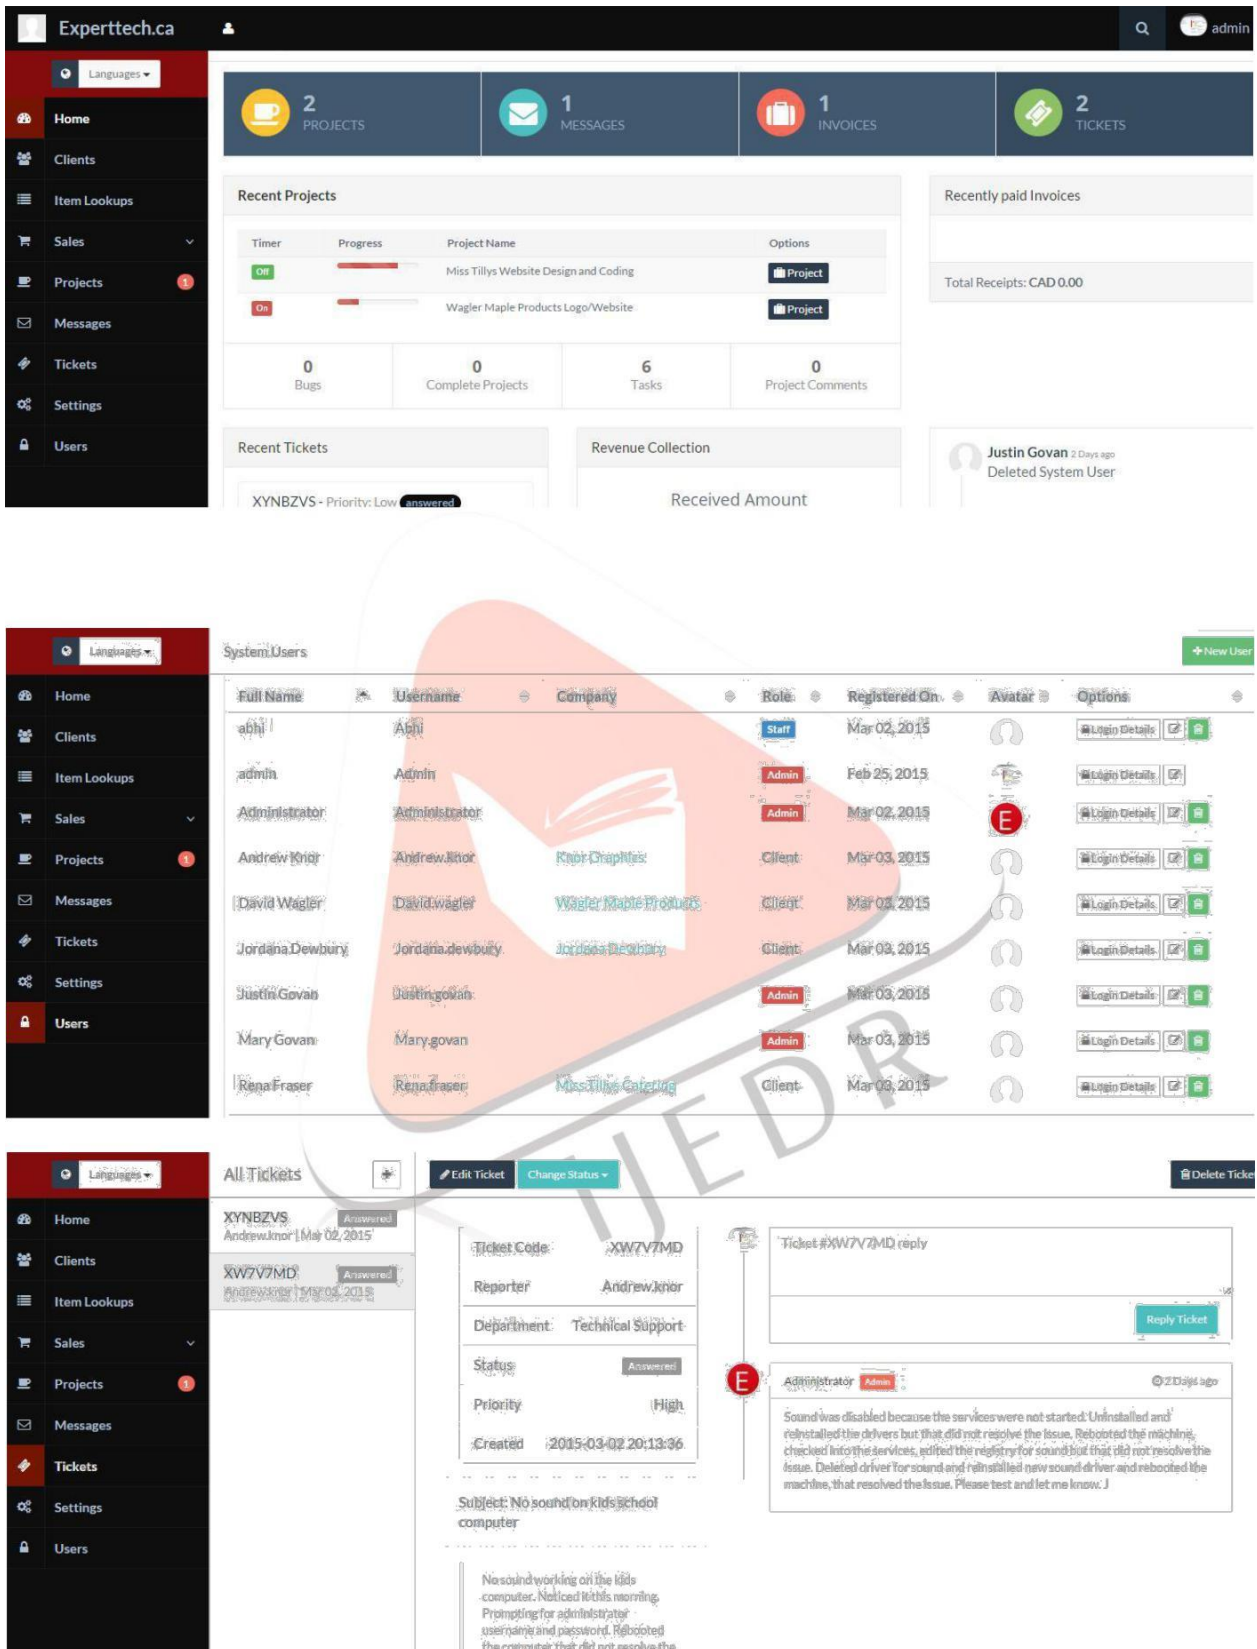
Experttech.ca

admin

Languages

Home
Clients
Item Lookups
Sales
Projects 1
Messages
Tickets
Settings
Users

2 PROJECTS
1 MESSAGES
1 INVOICES
2 TICKETS

Recent Projects

| Timer | Progress | Project Name | Options |
|---|---|---|---|
| Off | | Miss Tillys Website Design and Coding | Project |
| On | | Wagler Maple Products Logo/Website | Project |

0 Bugs
0 Complete Projects
6 Tasks
0 Project Comments

Recently paid Invoices

Total Receipts: CAD 0.00

Recent Tickets

XYNBZVS - Priority: Low answered

Revenue Collection

Received Amount

Justin Govan 2 Days ago
Deleted System User

Languages

Home
Clients
Item Lookups
Sales
Projects 1
Messages
Tickets
Settings
Users

System Users

+ New User

| Full Name | Username | Company | Role | Registered On | Avatar | Options |
|---|---|---|---|---|---|---|
| abhi | Abhi | | Staff | Mar 02, 2015 | | Login Details |
| admin | Admin | | Admin | Feb 25, 2015 | | Login Details |
| Administrator | Administrator | | Admin | Mar 02, 2015 | E | Login Details |
| Andrew Knor | Andrew.knor | Knor Graphics | Client | Mar 03, 2015 | | Login Details |
| David Wagler | David.wagler | Wagler Maple Products | Client | Mar 03, 2015 | | Login Details |
| Jordana Dewbury | Jordana.dewbury | Jordana Dewbury | Client | Mar 03, 2015 | | Login Details |
| Justin Govan | Justin.govan | | Admin | Mar 03, 2015 | | Login Details |
| Mary Govan | Mary.govan | | Admin | Mar 03, 2015 | | Login Details |
| Rena Fraser | Rena.fraser | Miss Tillys Catering | Client | Mar 03, 2015 | | Login Details |

Languages

Home
Clients
Item Lookups
Sales
Projects 1
Messages
Tickets
Settings
Users

All Tickets

XYNBZVS Answered
Andrew.knor | Mar 02, 2015
XW7V7MD Answered
Andrew.knor | Mar 02, 2015

Edit Ticket
Change Status
Delete Ticke

| | |
|---|---|
| Ticket Code | XW7V7MD |
| Reporter | Andrew.knor |
| Department | Technical Support |
| Status | Answered |
| Priority | High |
| Created | 2015-03-02 20:13:36 |

Subject: No sound on kids school computer

No sound working on the kids computer. Noticed it this morning. Prompting for administrator username and password. Rebooted the computer that did not resolve the

Ticket #XW7V7MD reply

Reply Ticket

Administrator Admin 2 Days ago

Sound was disabled because the services were not started. Uninstalled and reinstalled the drivers but that did not resolve the issue. Rebooted the machine, checked into the services, edited the registry for sound but that did not resolve the issue. Deleted driver for sound and reinstalled new sound driver and rebooted the machine, that resolved the issue. Please test and let me know. J

TJEDR